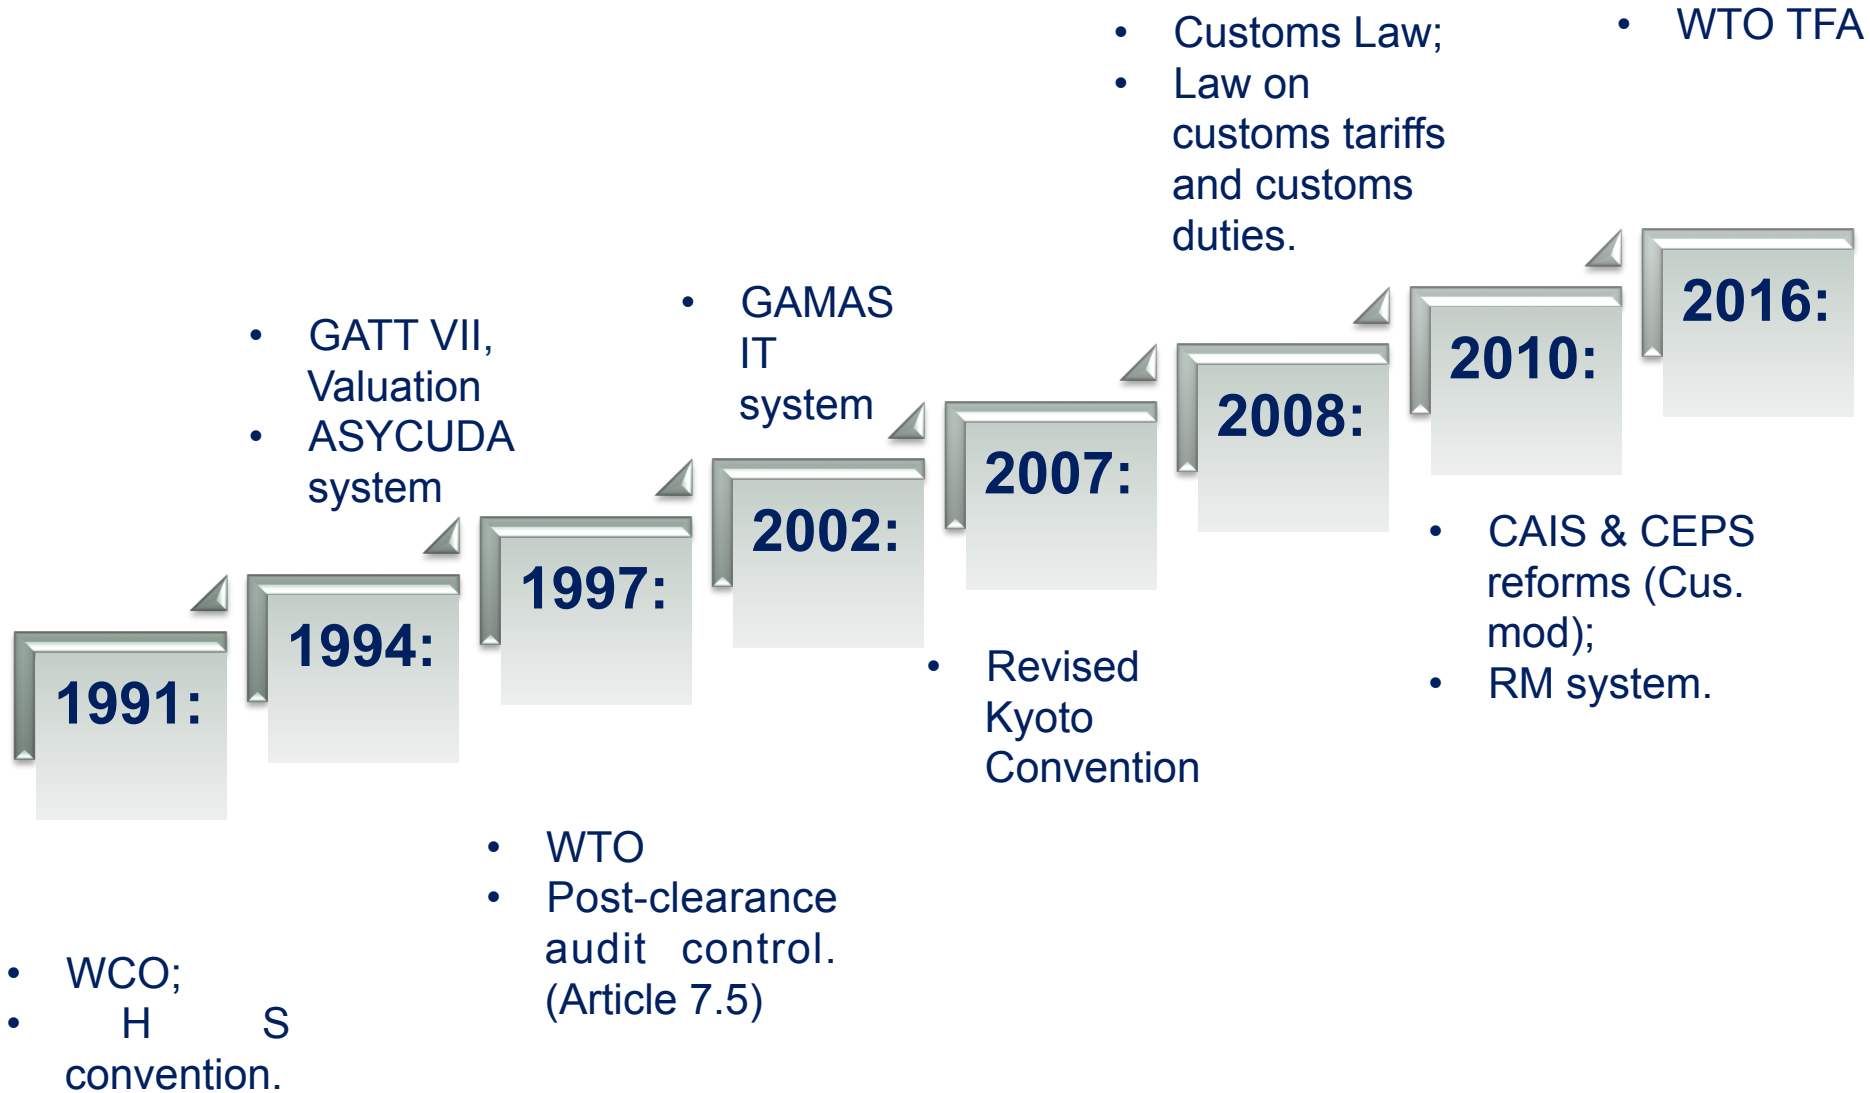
1991:
- WCO;
- H S convention.

1994:
- GATT VII, Valuation
- ASYCUDA system

1997:
- WTO
- Post-clearance audit control. (Article 7.5)

2002:
- GAMAS IT system

2007:
- Revised Kyoto Convention

2008:
- Customs Law;
- Law on customs tariffs and customs duties.

2010:
- CAIS & CEPS reforms (Cus. mod);
- RM system.

2016:
- WTO TFA